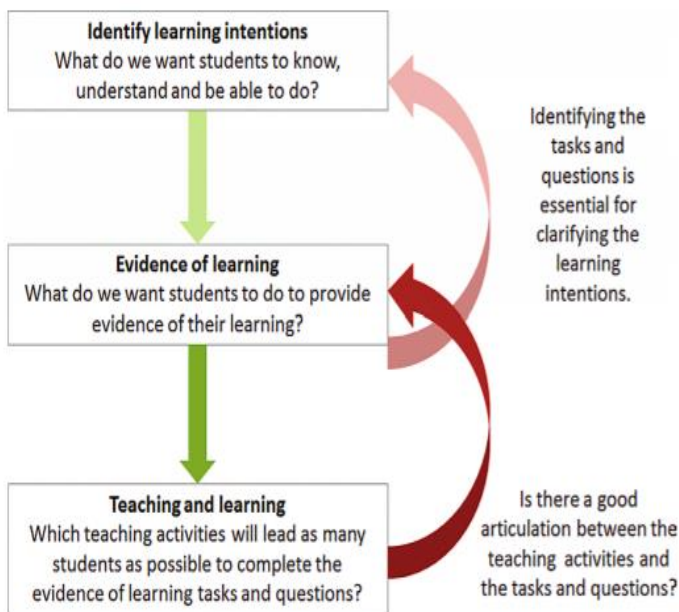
Identify learning intentions
What do we want students to know, understand and be able to do?

Identifying the tasks and questions is essential for clarifying the learning intentions.

Evidence of learning
What do we want students to do to provide evidence of their learning?

Teaching and learning
Which teaching activities will lead as many students as possible to complete the evidence of learning tasks and questions?

Is there a good articulation between the teaching activities and the tasks and questions?